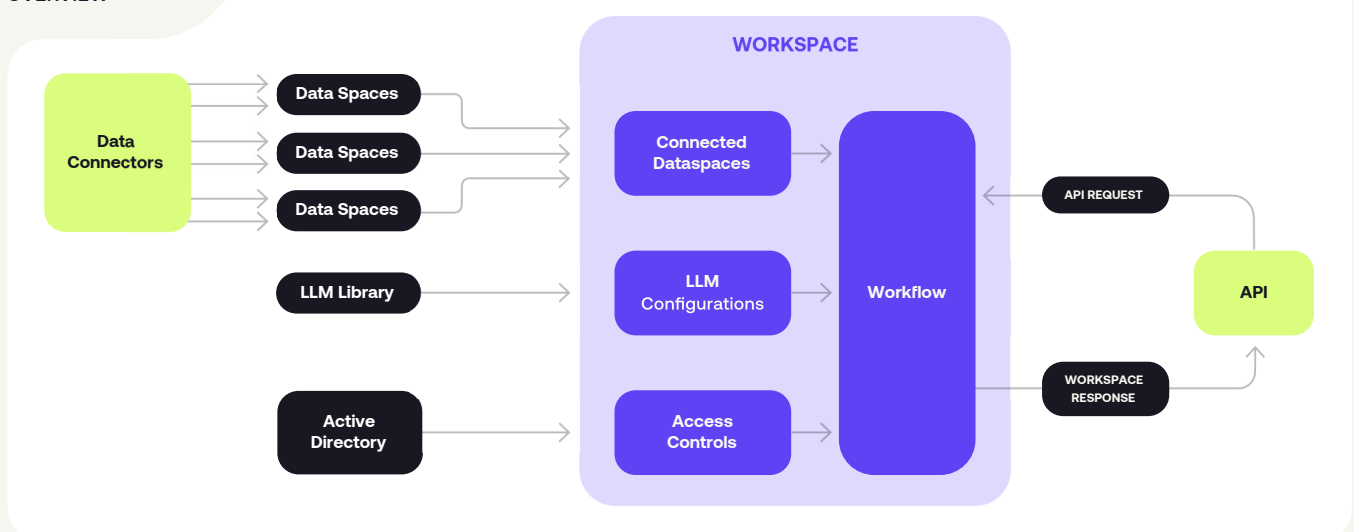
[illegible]

Data Connectors

Data Spaces

Data Spaces

Data Spaces

LLM Library

Active Directory

WORKSPACE

Connected Dataspaces

LLM Configurations

Access Controls

Workflow

API REQUEST

WORKSPACE RESPONSE

API